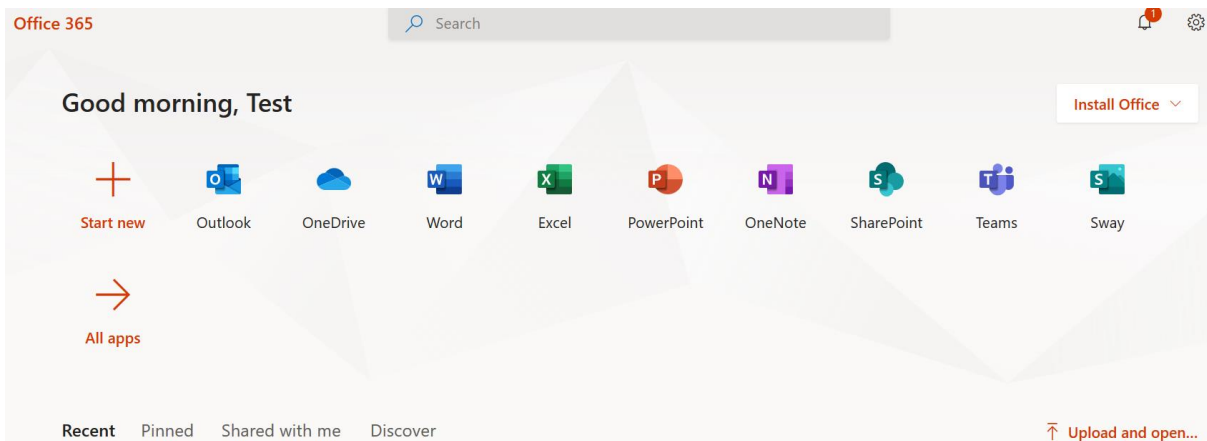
Office 365

Search

1

Good morning, Test

Install Office

Start new

Outlook

OneDrive

Word

Excel

PowerPoint

OneNote

SharePoint

Teams

Sway

All apps

Recent Pinned Shared with me Discover

Upload and open...